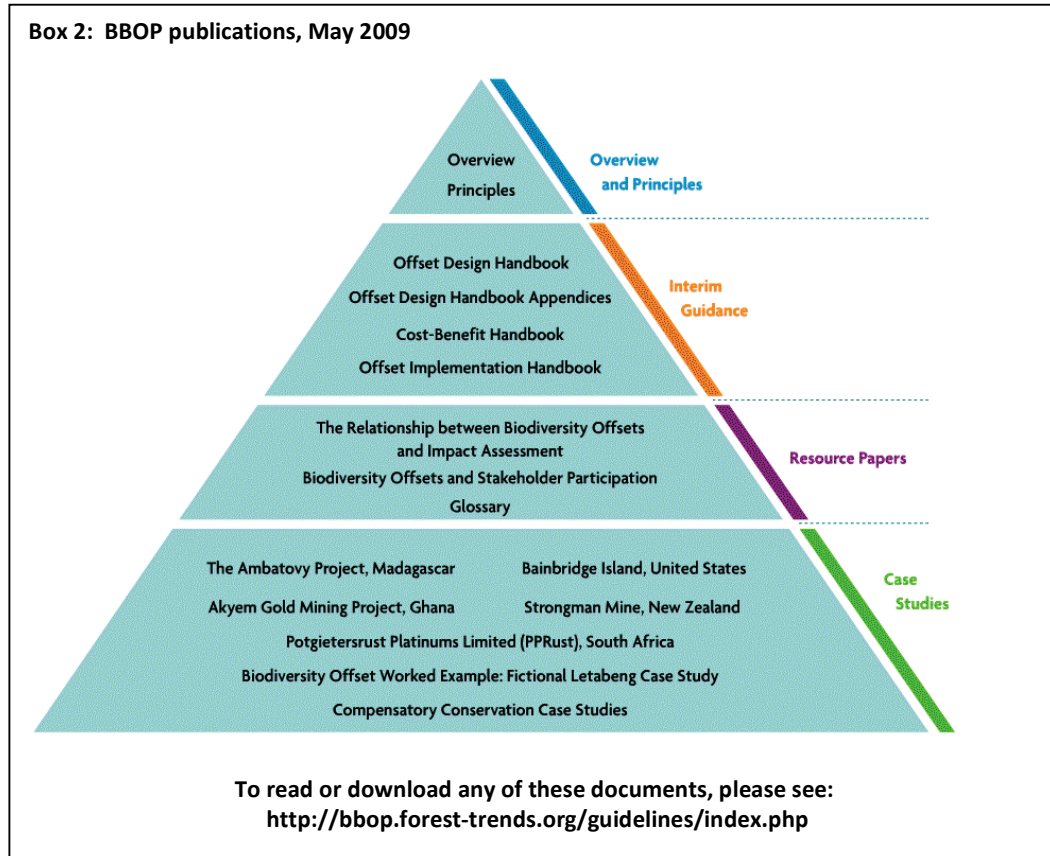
Box 2: BBOP publications, May 2009

Overview
Principles

Overview and Principles

Offset Design Handbook
Offset Design Handbook Appendices
Cost-Benefit Handbook
Offset Implementation Handbook

Interim Guidance

The Relationship between Biodiversity Offsets and Impact Assessment
Biodiversity Offsets and Stakeholder Participation
Glossary

Resource Papers

The Ambatovy Project, Madagascar
Bainbridge Island, United States
Akyem Gold Mining Project, Ghana
Strongman Mine, New Zealand
Potgietersrust Platinums Limited (PPRust), South Africa
Biodiversity Offset Worked Example: Fictional Letabeng Case Study
Compensatory Conservation Case Studies

Case Studies

To read or download any of these documents, please see:
http://bbop.forest-trends.org/guidelines/index.php